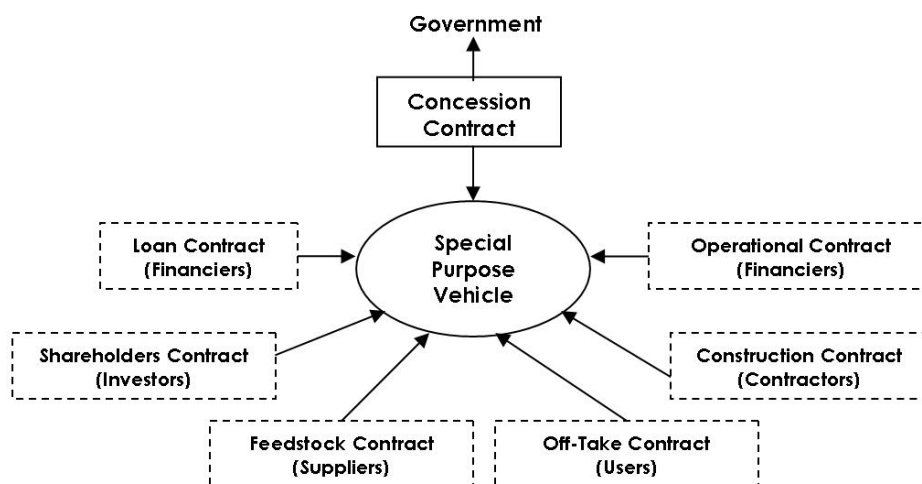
Government

Concession Contract

Special Purpose Vehicle

Loan Contract (Financiers)

Operational Contract (Financiers)

Shareholders Contract (Investors)

Construction Contract (Contractors)

Feedstock Contract (Suppliers)

Off-Take Contract (Users)